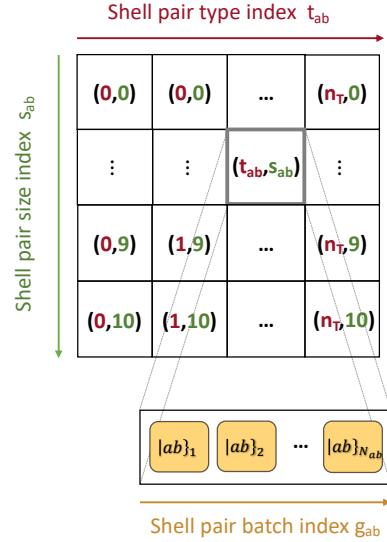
Shell pair type index $t_{ab}$

Shell pair size index $s_{ab}$

| (0,0) | (0,0) | … | ($n_T$,0) |
|---|---|---|---|
| ⋮ | ⋮ | ($t_{ab}$,$s_{ab}$) | ⋮ |
| (0,9) | (1,9) | … | ($n_T$,9) |
| (0,10) | (1,10) | … | ($n_T$,10) |

$|ab\}_1$ $|ab\}_2$ … $|ab\}_{N_{ab}}$

Shell pair batch index $g_{ab}$